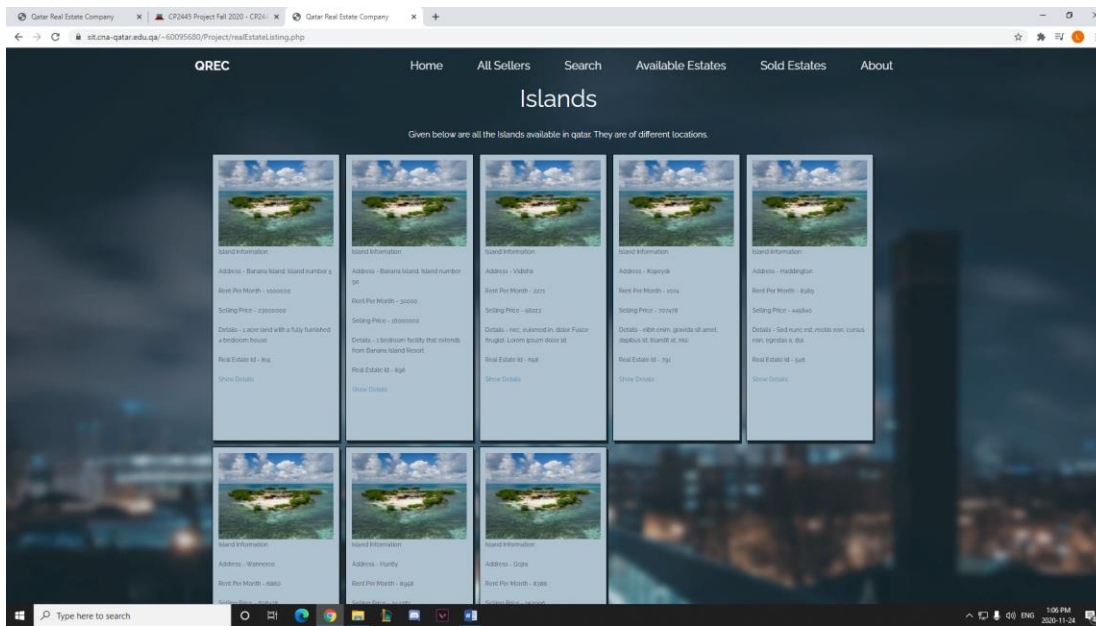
Qatar Real Estate Company × | CP2445 Project Fall 2020 - CP24 × | Qatar Real Estate Company × +

sit.cna-qatar.edu.qa/~60095680/Project/realEstateListing.php

QREC

Home All Sellers Search Available Estates Sold Estates About

Islands

Given below are all the Islands available in qatar. They are of different locations.

Island Information

Address - Banana Island, Island number 5

Rent Per Month - 1000000

Selling Price - 23000000

Details - 1 acre land with a fully furnished 4 bedroom house

Real Estate Id - 805

Show Details

Island Information

Address - Banana Island, Island number 90

Rent Per Month - 30000

Selling Price - 18000000

Details - 1 bedroom facility that extends from Banana Island Resort

Real Estate Id - 896

Show Details

Island Information

Address - Vidisha

Rent Per Month - 2271

Selling Price - 48023

Details - nec, euismod in, dolor. Fusce feugiat. Lorem ipsum dolor sit

Real Estate Id - 898

Show Details

Island Information

Address - Kopoyok

Rent Per Month - 1024

Selling Price - 707478

Details - nibh enim, gravida sit amet, dapibus id, blandit at, nisi

Real Estate Id - 791

Show Details

Island Information

Address - Haddington

Rent Per Month - 8369

Selling Price - 449840

Details - Sed nunc est, mollis non, cursus non, egestas a, dui

Real Estate Id - 926

Show Details

Island Information

Address - Wanrooro

Rent Per Month - 6460

Selling Price - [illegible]

Island Information

Address - Huntly

Rent Per Month - 8558

Selling Price - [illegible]

Island Information

Address - Gojra

Rent Per Month - 8366

Selling Price - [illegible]

Type here to search

ENG 1:06 PM 2020-11-24